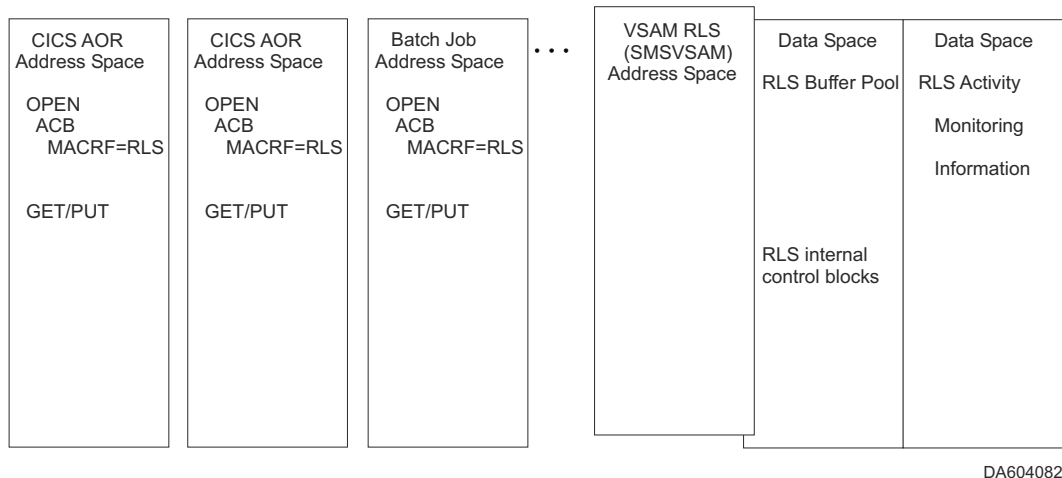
CICS AOR
Address Space

OPEN
ACB
MACRF=RLS

GET/PUT

CICS AOR
Address Space

OPEN
ACB
MACRF=RLS

GET/PUT

Batch Job
Address Space

OPEN
ACB
MACRF=RLS

GET/PUT

. . .

VSAM RLS
(SMSVSAM)
Address Space

Data Space

RLS Buffer Pool

RLS internal
control blocks

Data Space

RLS Activity

Monitoring

Information

DA604082